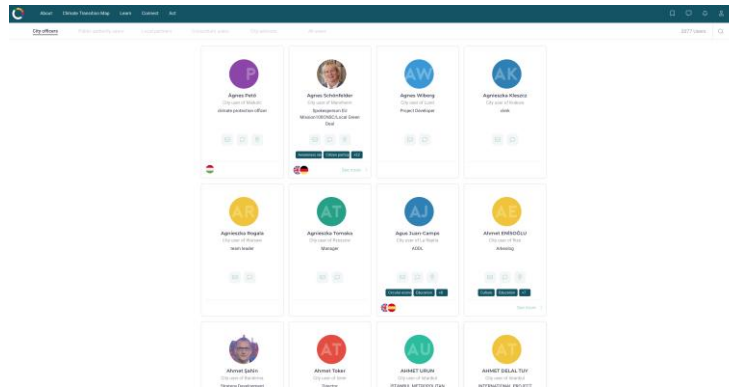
About Climate Transition Map Learn Connect Act

City officers

2077 Users

P
Agnes Petö
City user of Miskolc
climate protection officer

Agnes Schönfelder
City user of Mannheim
Spokesperson EU Mission100CNSC/Local Green Deal
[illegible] Urban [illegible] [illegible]
See more

AW
Agnes Wiberg
City user of Lund
Project Developer

AK
Agnieszka Kleszcz
City user of Krakow
clerk

AR
Agnieszka Rogala
City user of Warsaw
team leader

AT
Agnieszka Tomalos
City user of Rzeszów
Manager

AJ
Agus Juan Campo
City user of La Rioja
AODL
Circular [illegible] Education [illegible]

AE
Ahmet EKİNOĞLU
City user of Bursa
Arkeolog
Culture Education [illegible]
See more

Ahmet Şahin
City user of Bandırma
Strategy Development

AT
Ahmet Toker
City user of İzmir
Director

AU
AHMET URUN
City user of Istanbul
İSTANBUL METROPOLİTAN

AT
AHMET DELAL TUY
City user of Istanbul
INTERNATIONAL PROJECT